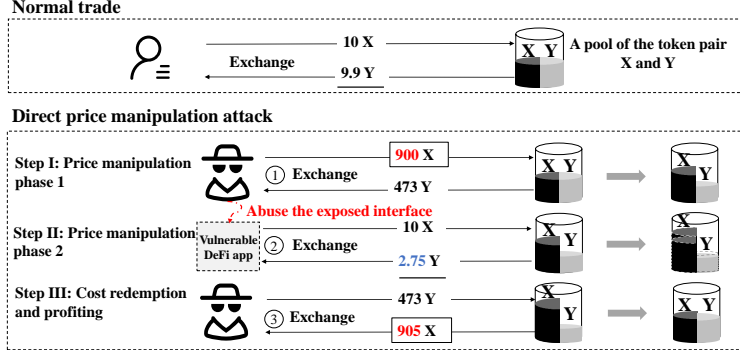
Normal trade

10 X

Exchange

9.9 Y

X Y

A pool of the token pair X and Y

Direct price manipulation attack

Step I: Price manipulation phase 1

900 X

① Exchange

473 Y

X Y

X Y

Abuse the exposed interface

Step II: Price manipulation phase 2

Vulnerable DeFi app

10 X

② Exchange

2.75 Y

X Y

X Y

Step III: Cost redemption and profiting

473 Y

③ Exchange

905 X

X Y

X Y